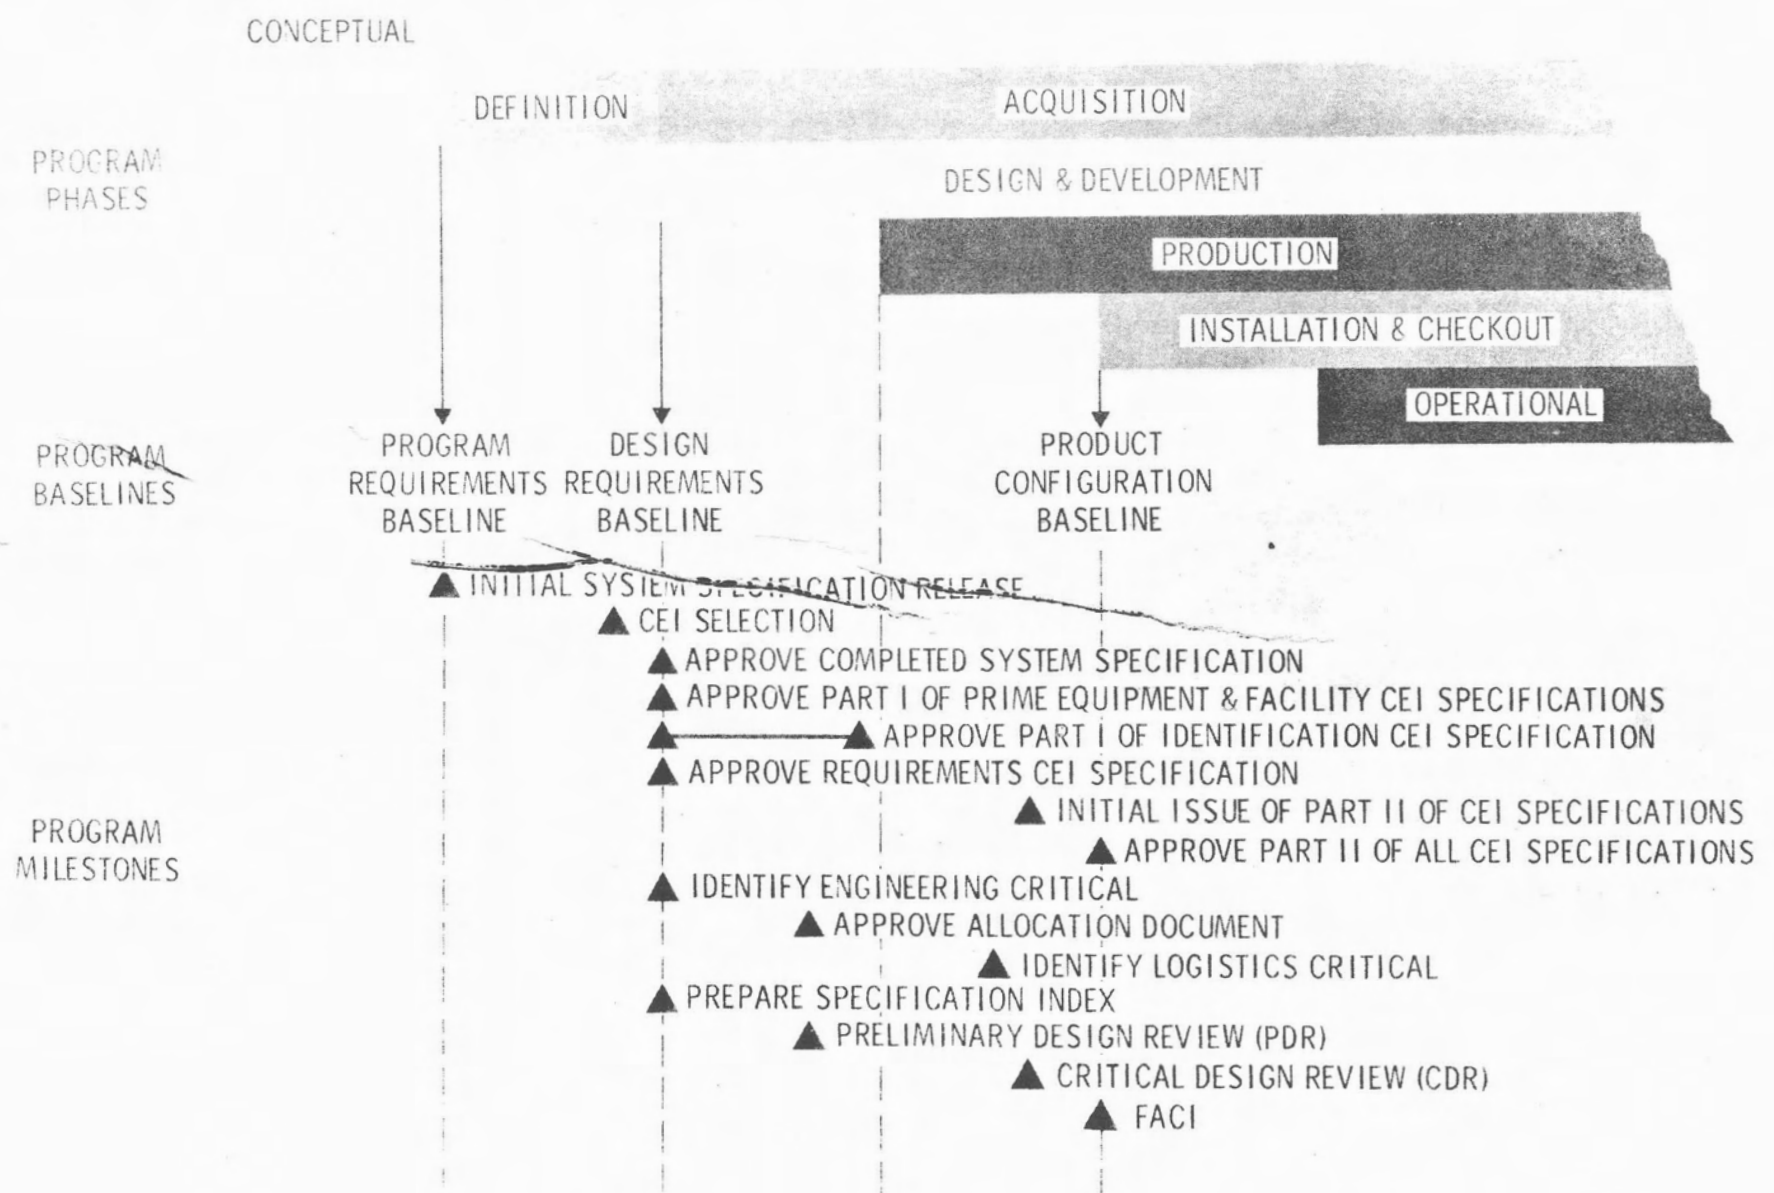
CONCEPTUAL

DEFINITION

ACQUISITION

PROGRAM PHASES

DESIGN & DEVELOPMENT

PRODUCTION

INSTALLATION & CHECKOUT

OPERATIONAL

PROGRAM BASELINES

PROGRAM REQUIREMENTS BASELINE

DESIGN REQUIREMENTS BASELINE

PRODUCT CONFIGURATION BASELINE

INITIAL SYSTEM SPECIFICATION RELEASE

CEI SELECTION

APPROVE COMPLETED SYSTEM SPECIFICATION

APPROVE PART I OF PRIME EQUIPMENT & FACILITY CEI SPECIFICATIONS

APPROVE PART I OF IDENTIFICATION CEI SPECIFICATION

APPROVE REQUIREMENTS CEI SPECIFICATION

INITIAL ISSUE OF PART II OF CEI SPECIFICATIONS

PROGRAM MILESTONES

APPROVE PART II OF ALL CEI SPECIFICATIONS

IDENTIFY ENGINEERING CRITICAL

APPROVE ALLOCATION DOCUMENT

IDENTIFY LOGISTICS CRITICAL

PREPARE SPECIFICATION INDEX

PRELIMINARY DESIGN REVIEW (PDR)

CRITICAL DESIGN REVIEW (CDR)

FACI